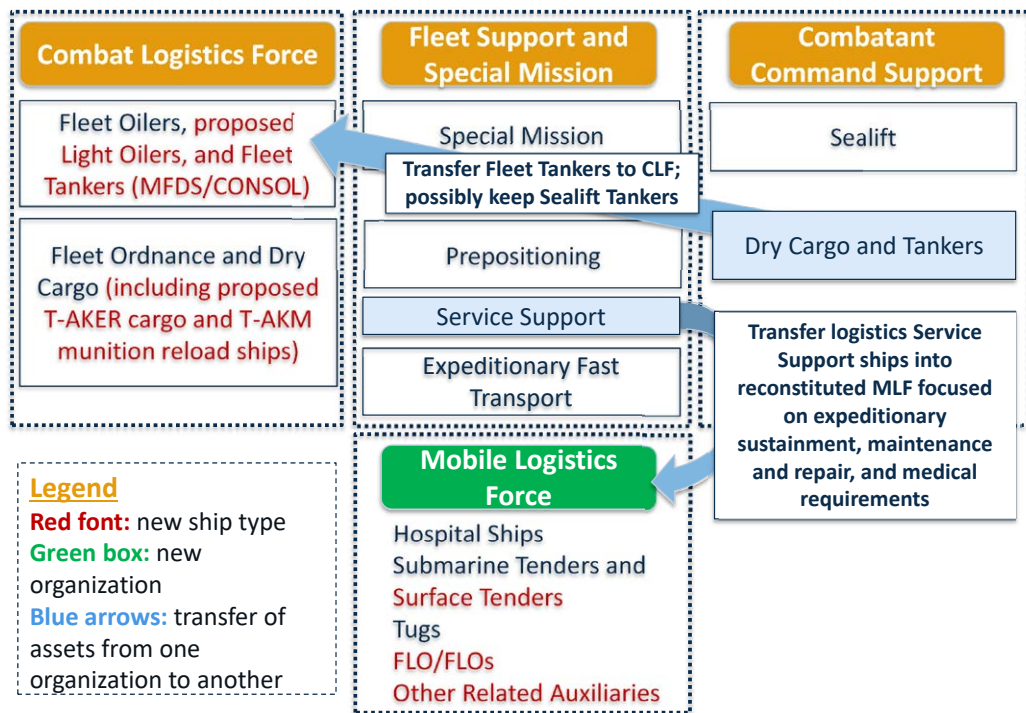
Combat Logistics Force

Fleet Oilers, proposed Light Oilers, and Fleet Tankers (MFDS/CONSOL)

Fleet Ordnance and Dry Cargo (including proposed T-AKER cargo and T-AKM munition reload ships)

Fleet Support and Special Mission

Special Mission

Transfer Fleet Tankers to CLF; possibly keep Sealift Tankers

Prepositioning

Service Support

Expeditionary Fast Transport

Combatant Command Support

Sealift

Dry Cargo and Tankers

Transfer logistics Service Support ships into reconstituted MLF focused on expeditionary sustainment, maintenance and repair, and medical requirements

Legend
Red font: new ship type
Green box: new organization
Blue arrows: transfer of assets from one organization to another

Mobile Logistics Force

Hospital Ships
Submarine Tenders and Surface Tenders
Tugs
FLO/FLOs
Other Related Auxiliaries